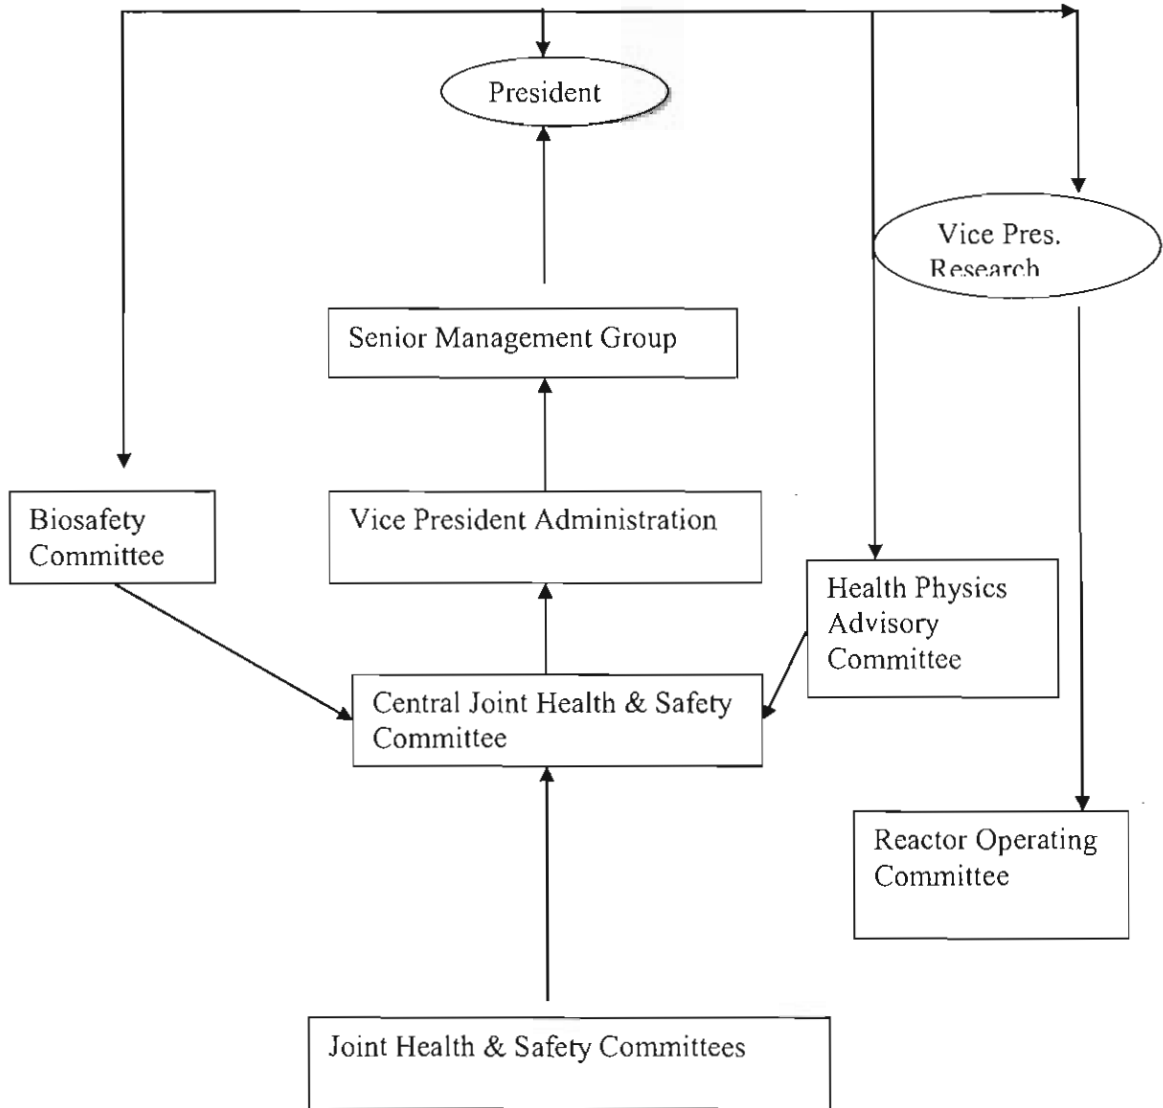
President

Vice Pres. Research

Senior Management Group

Biosafety Committee

Vice President Administration

Health Physics Advisory Committee

Central Joint Health & Safety Committee

Reactor Operating Committee

Joint Health & Safety Committees